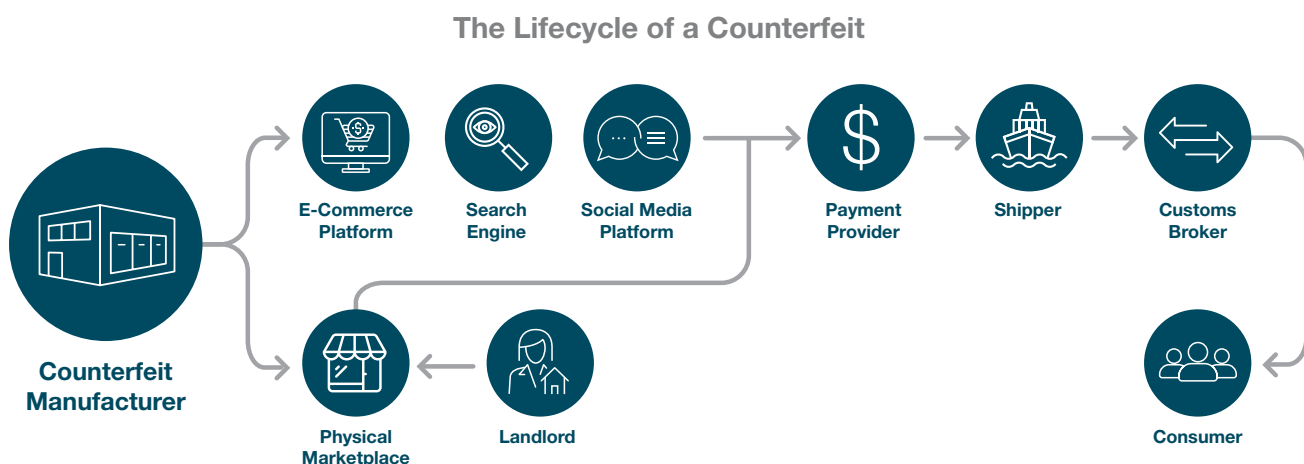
The Lifecycle of a Counterfeit

Counterfeit Manufacturer

E-Commerce Platform

Search Engine

Social Media Platform

Payment Provider

Shipper

Customs Broker

Physical Marketplace

Landlord

Consumer